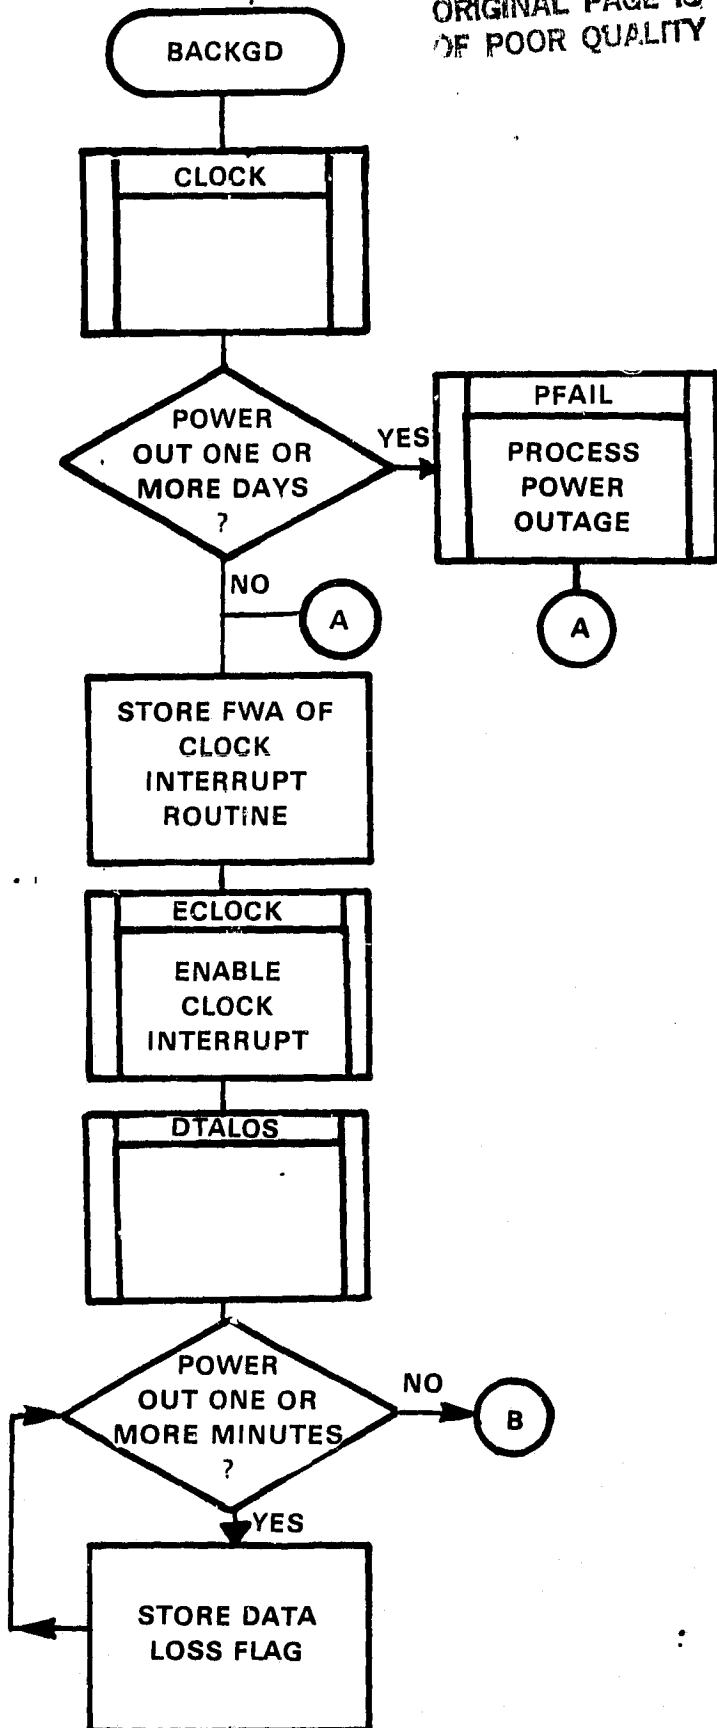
ORIGINAL PAGE IS
OF POOR QUALITY

BACKGD

CLOCK

POWER OUT ONE OR MORE DAYS ?

YES

PFAIL

PROCESS POWER OUTAGE

A

NO

A

STORE FWA OF CLOCK INTERRUPT ROUTINE

ECLOCK

ENABLE CLOCK INTERRUPT

DTALOS

POWER OUT ONE OR MORE MINUTES ?

NO

B

YES

STORE DATA LOSS FLAG